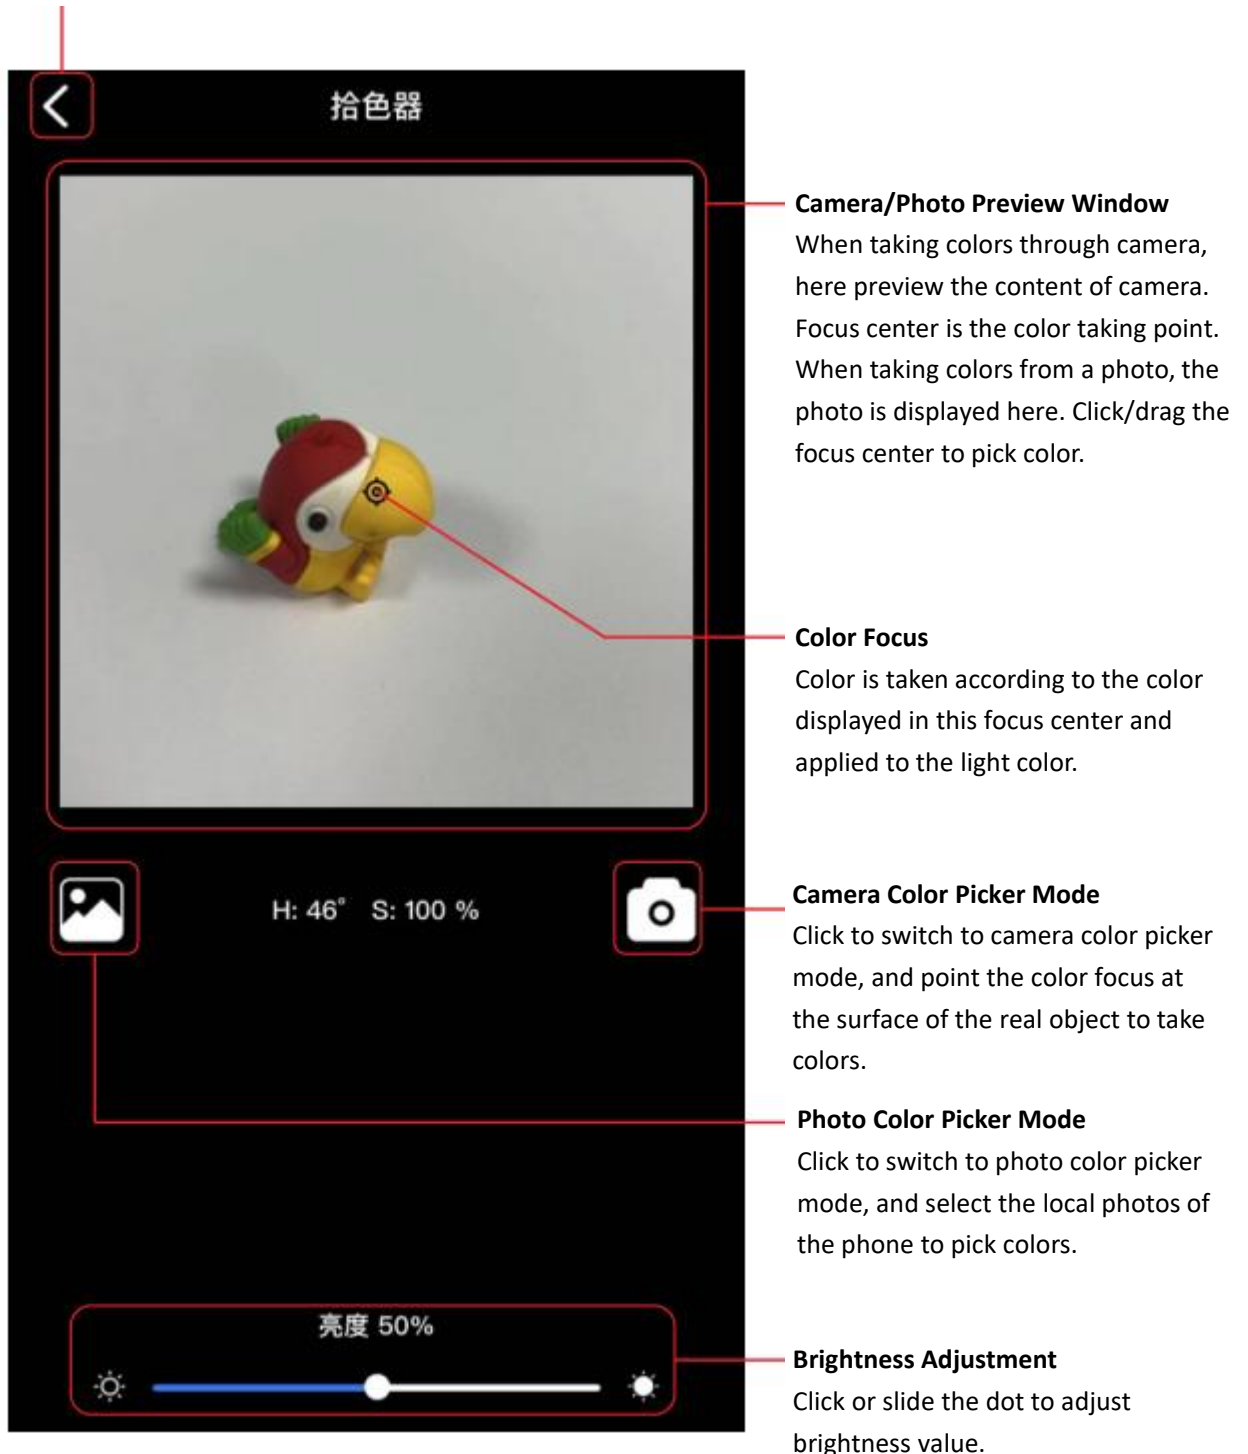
拾色器

H: 46° S: 100 %

亮度 50%

**Camera/Photo Preview Window**
When taking colors through camera, here preview the content of camera. Focus center is the color taking point. When taking colors from a photo, the photo is displayed here. Click/drag the focus center to pick color.

**Color Focus**
Color is taken according to the color displayed in this focus center and applied to the light color.

**Camera Color Picker Mode**
Click to switch to camera color picker mode, and point the color focus at the surface of the real object to take colors.

**Photo Color Picker Mode**
Click to switch to photo color picker mode, and select the local photos of the phone to pick colors.

**Brightness Adjustment**
Click or slide the dot to adjust brightness value.